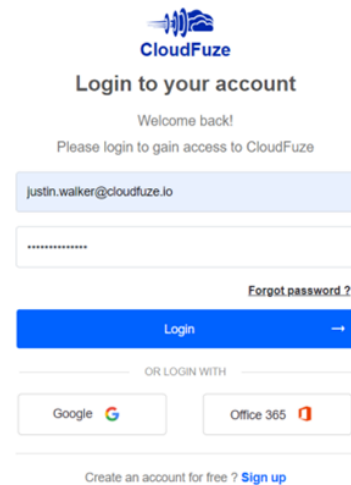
CloudFuze

Login to your account

Welcome back!

Please login to gain access to CloudFuze

justin.walker@cloudfuze.io

••••••••••••••

Forgot password ?

Login →

OR LOGIN WITH

Google G

Office 365

Create an account for free ? Sign up